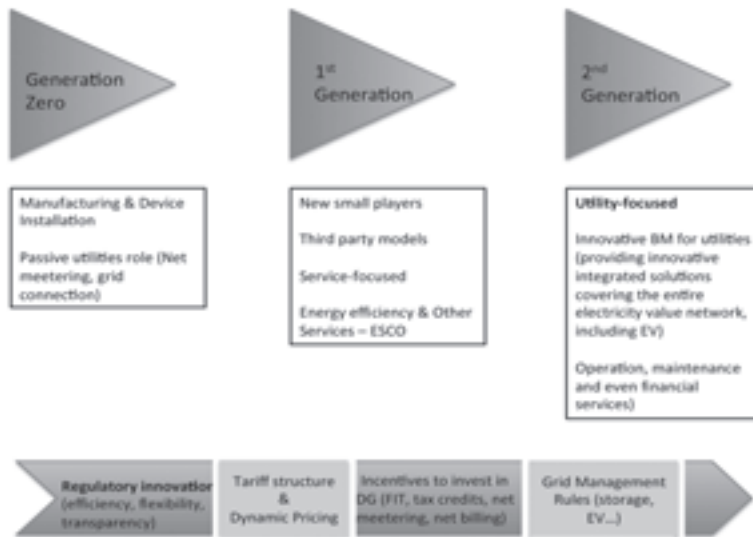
Generation Zero

1st Generation

2nd Generation

Manufacturing & Device Installation

Passive utilities role (Net meetering, grid connection)

New small players

Third party models

Service-focused

Energy efficiency & Other Services – ESCO

Utility-focused

Innovative BM for utilities (providing innovative integrated solutions covering the entire electricity value network, including EV)

Operation, maintenance and even financial services)

Regulatory innovation (efficiency, flexibility, transparency)

Tariff structure & Dynamic Pricing

Incentives to invest in DG (FIT, tax credits, net meetering, net billing)

Grid Management Rules (storage, EV...)